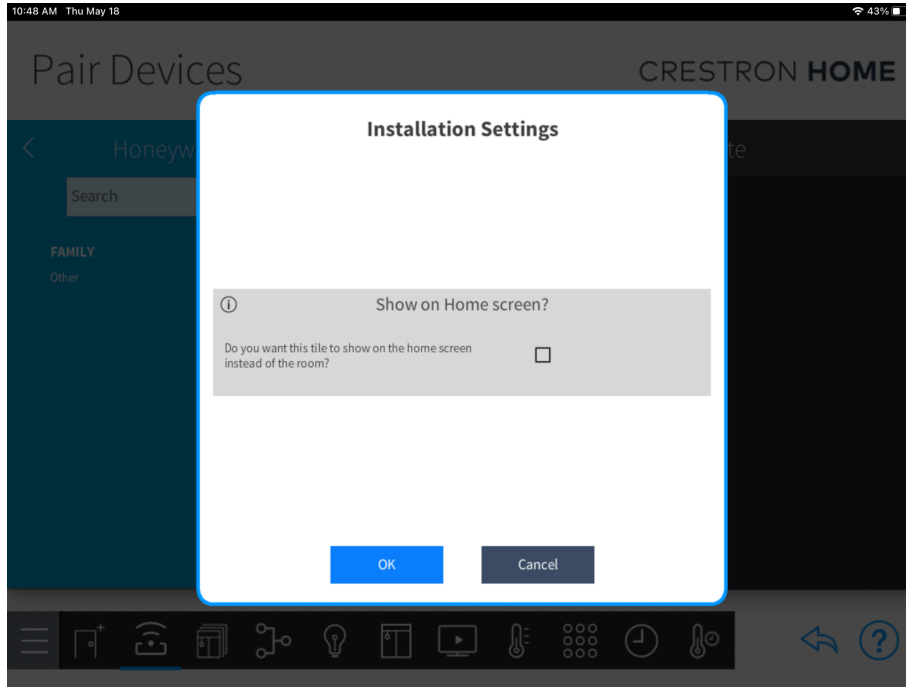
10:48 AM Thu May 18

43%

Pair Devices

CRESTRON HOME

Honeyw

te

Search

FAMILY

Other

Installation Settings

ⓘ Show on Home screen?

Do you want this tile to show on the home screen instead of the room?

OK

Cancel